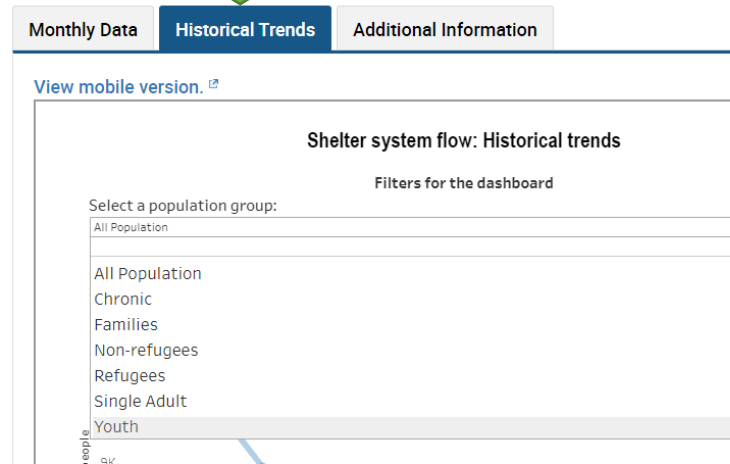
Monthly Data
Historical Trends
Additional Information

View mobile version.

Shelter system flow: Historical trends

Filters for the dashboard

Select a population group:

All Population

All Population
Chronic
Families
Non-refugees
Refugees
Single Adult
Youth

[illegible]eople

9K